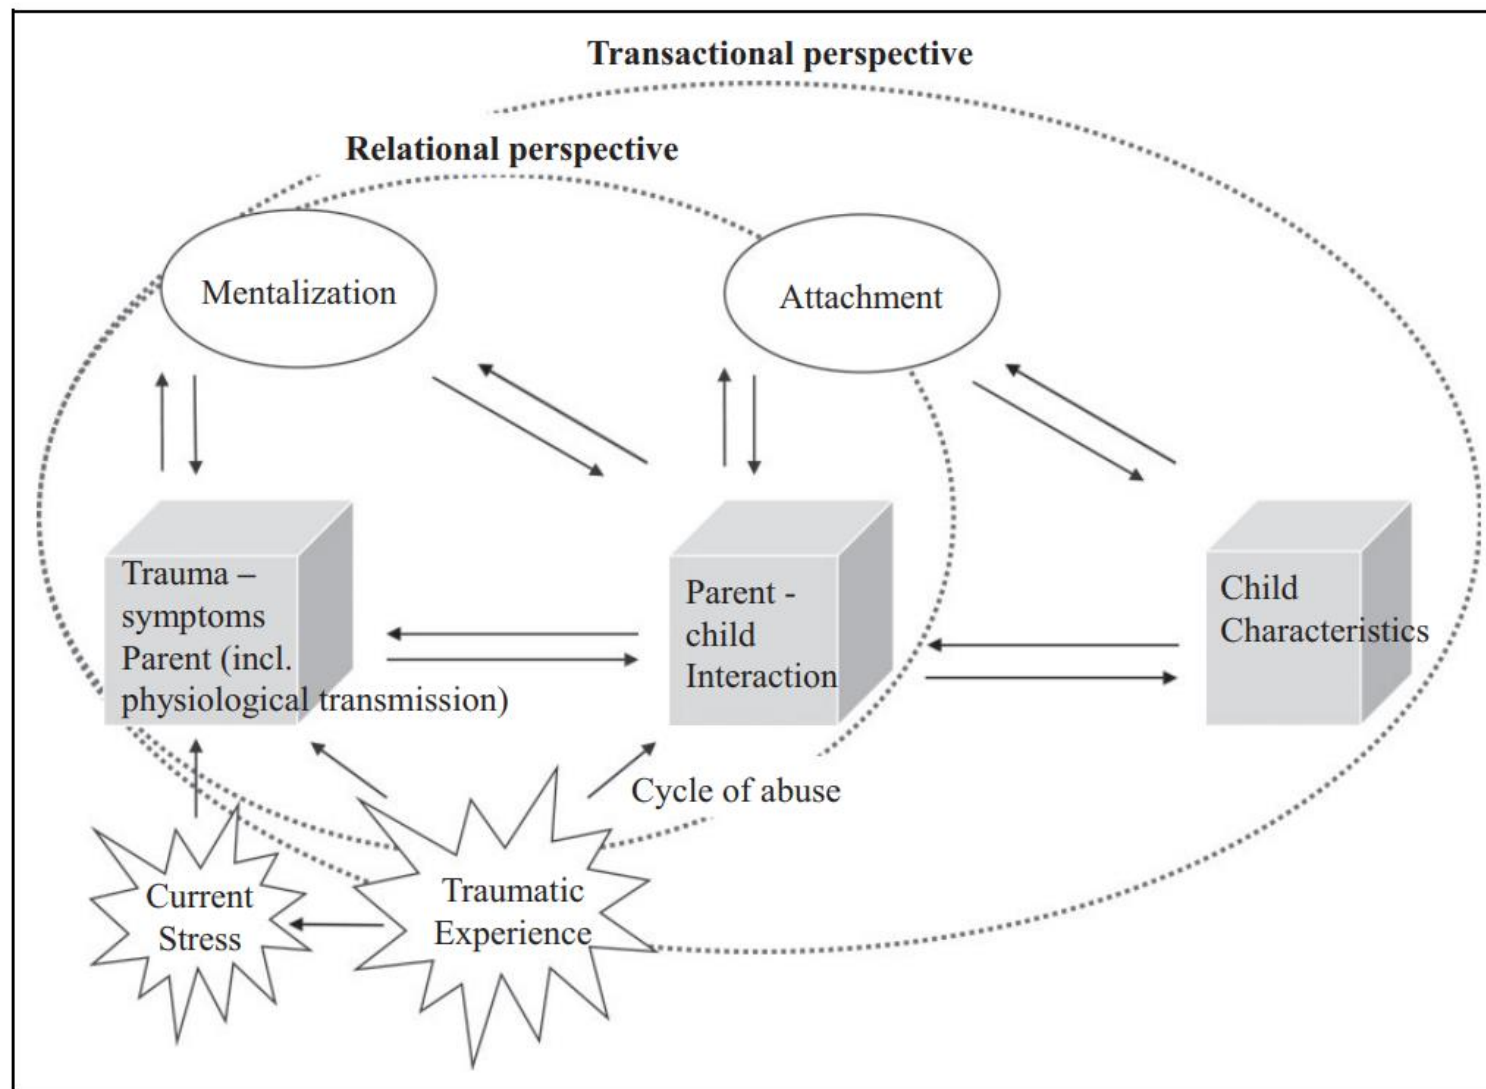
Transactional perspective

Relational perspective

Mentalization

Attachment

Trauma – symptoms Parent (incl. physiological transmission)

Parent - child Interaction

Child Characteristics

Cycle of abuse

Current Stress

Traumatic Experience